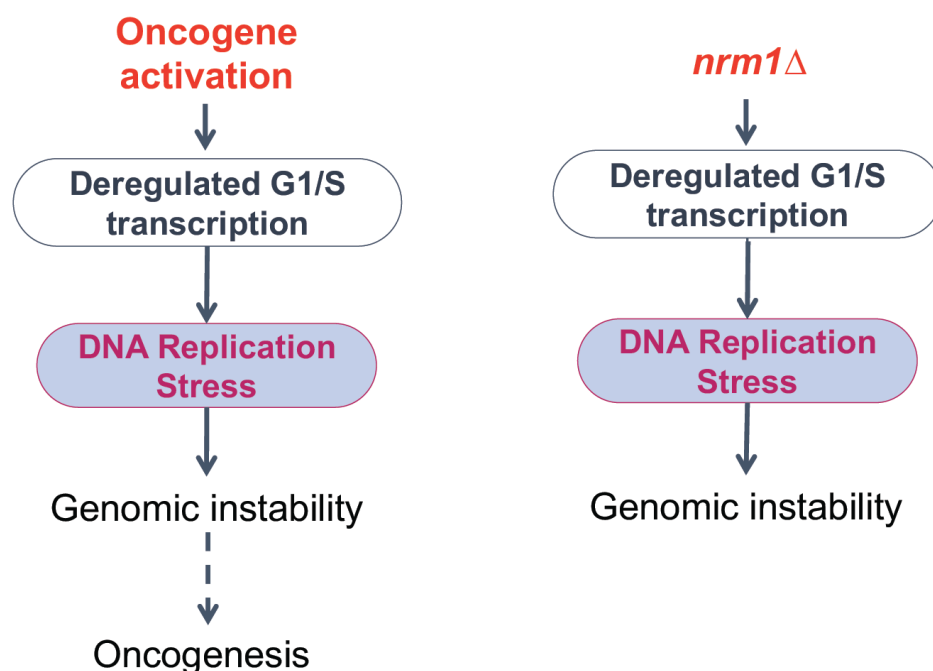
Oncogene activation

Deregulated G1/S transcription

DNA Replication Stress

Genomic instability

Oncogenesis

*nrm1*$\Delta$

Deregulated G1/S transcription

DNA Replication Stress

Genomic instability